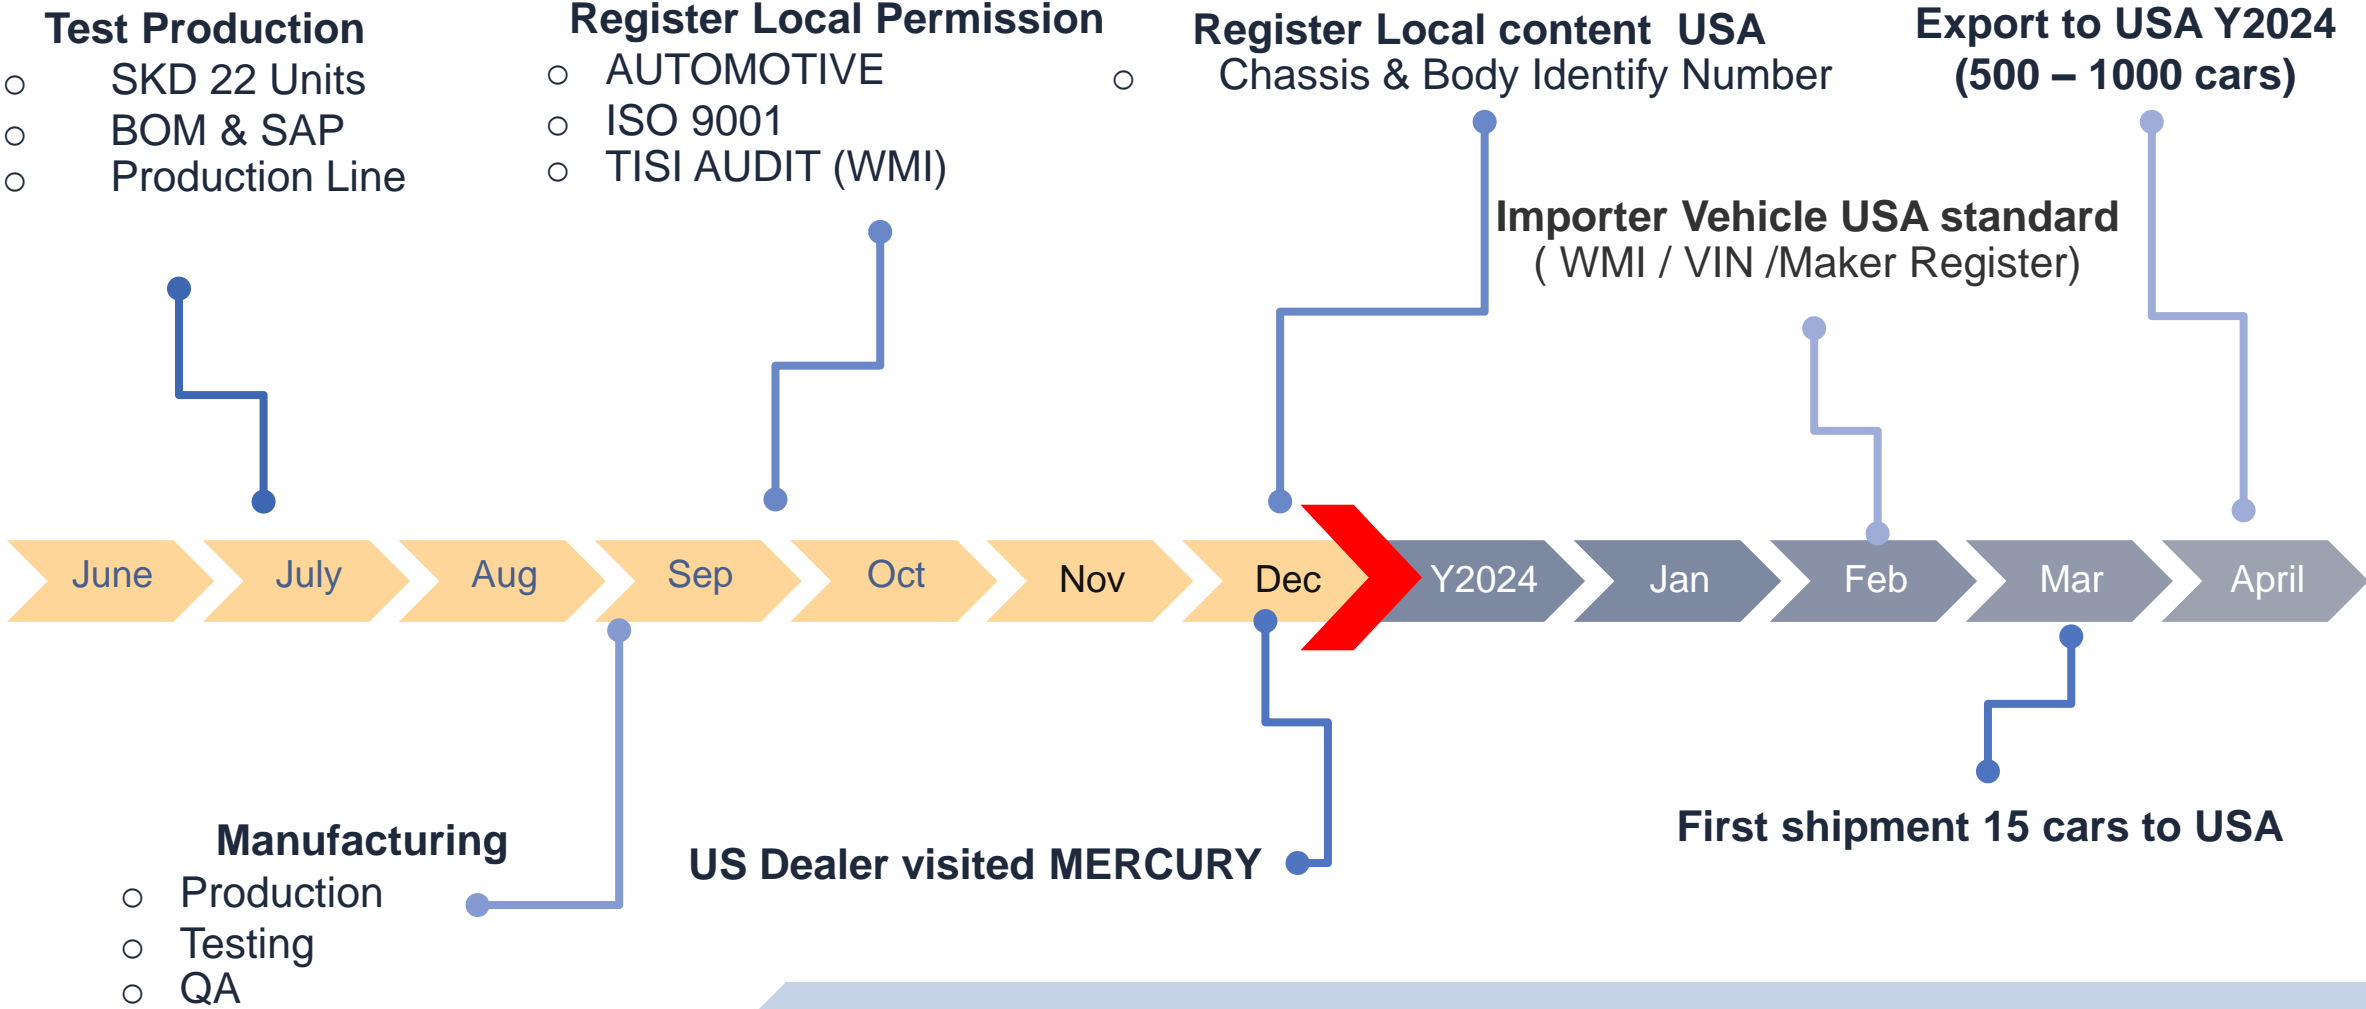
Test Production
○ SKD 22 Units
○ BOM & SAP
○ Production Line

Register Local Permission
○ AUTOMOTIVE
○ ISO 9001
○ TISI AUDIT (WMI)

Register Local content USA
○ Chassis & Body Identify Number

Export to USA Y2024
(500 – 1000 cars)

Importer Vehicle USA standard
( WMI / VIN /Maker Register)

June July Aug Sep Oct Nov Dec Y2024 Jan Feb Mar April

Manufacturing
○ Production
○ Testing
○ QA

US Dealer visited MERCURY

First shipment 15 cars to USA